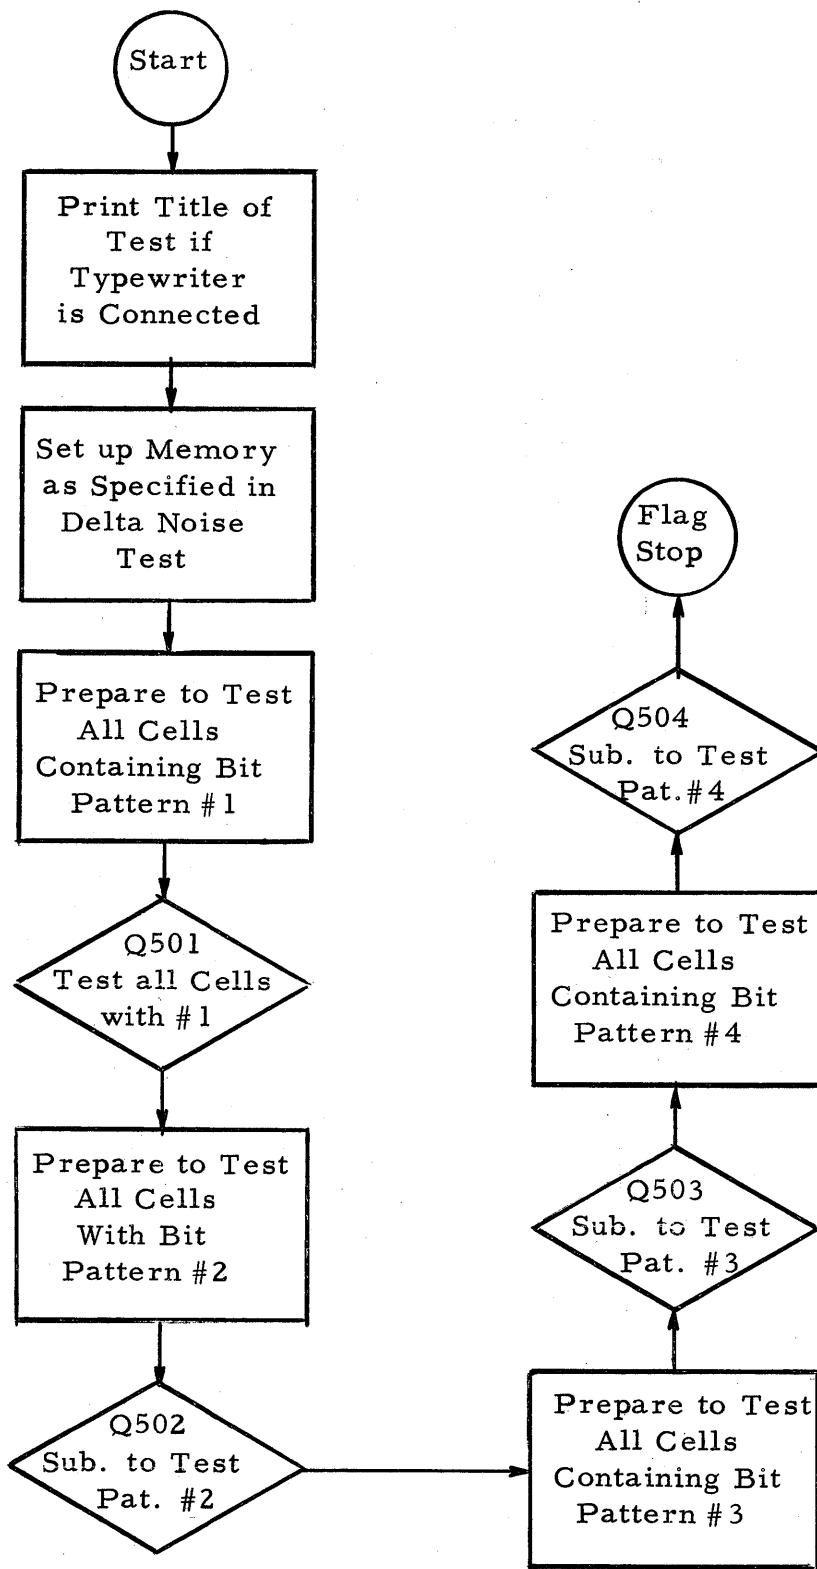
Start

Print Title of Test if Typewriter is Connected

Set up Memory as Specified in Delta Noise Test

Prepare to Test All Cells Containing Bit Pattern #1

Q501 Test all Cells with #1

Prepare to Test All Cells With Bit Pattern #2

Q502 Sub. to Test Pat. #2

Prepare to Test All Cells Containing Bit Pattern #3

Q503 Sub. to Test Pat. #3

Prepare to Test All Cells Containing Bit Pattern #4

Q504 Sub. to Test Pat. #4

Flag Stop